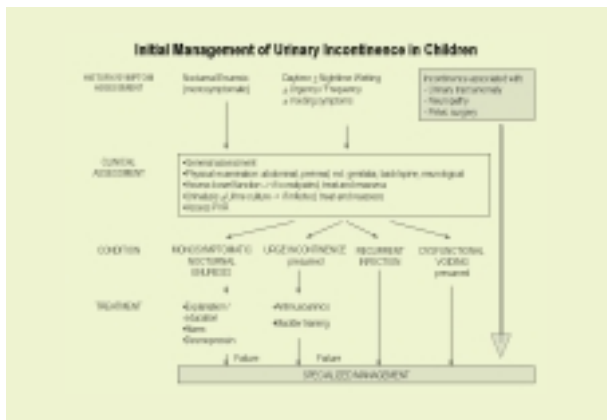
Initial Management of Urinary Incontinence in Children

HISTORY/SYMPTOM ASSESSMENT

Nocturnal Enuresis (monosymptomatic)

Daytime ± Nighttime Wetting ± Urgency / Frequency ± Voiding symptoms

Incontinence associated with:
• Urinary tract anomaly
• Neuropathy
• Pelvic surgery

CLINICAL ASSESSMENT

• General assessment
• Physical examination: abdominal, perineal, incl. genitalia, back/spine, neurological
• Assess bowel function → if constipated, treat and reassess
• Urinalysis ± urine culture → if infected, treat and reassess
• Assess PVR

CONDITION

MONOSYMPTOMATIC NOCTURNAL ENURESIS

URGE INCONTINENCE (presumed)

RECURRENT INFECTION

DYSFUNCTIONAL VOIDING (presumed)

TREATMENT

• Explanation / education
• Alarm
• Desmopressin

• Antimuscarinics
• Bladder training

Failure

Failure

SPECIALIZED MANAGEMENT